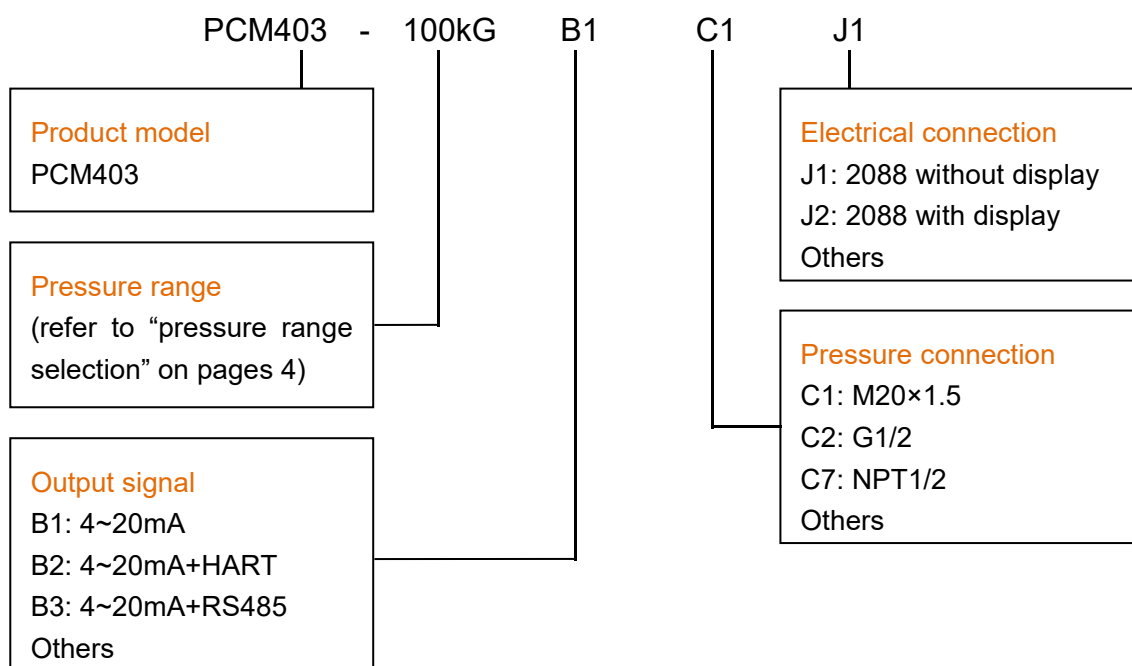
PCM403 - 100kG B1 C1 J1

Product model
PCM403

Pressure range
(refer to “pressure range selection” on pages 4)

Output signal
B1: 4~20mA
B2: 4~20mA+HART
B3: 4~20mA+RS485
Others

Electrical connection
J1: 2088 without display
J2: 2088 with display
Others

Pressure connection
C1: M20×1.5
C2: G1/2
C7: NPT1/2
Others